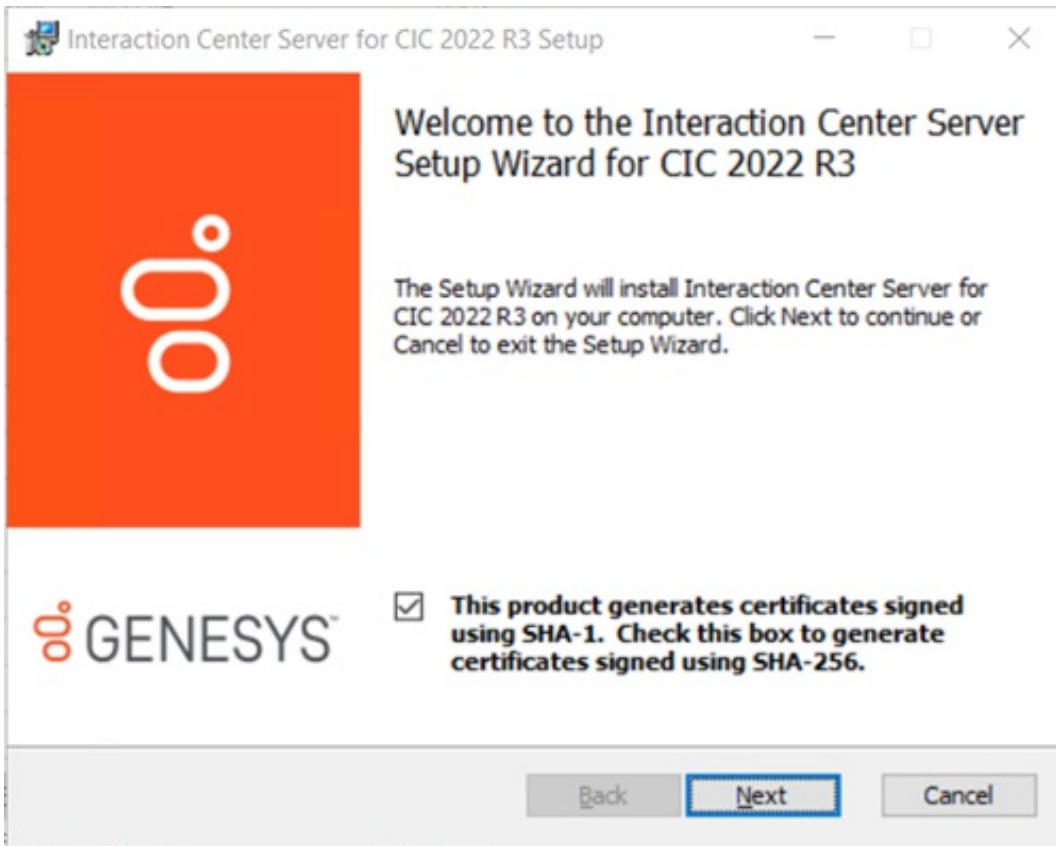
Interaction Center Server for CIC 2022 R3 Setup

Welcome to the Interaction Center Server Setup Wizard for CIC 2022 R3

The Setup Wizard will install Interaction Center Server for CIC 2022 R3 on your computer. Click Next to continue or Cancel to exit the Setup Wizard.

GENESYS

This product generates certificates signed using SHA-1. Check this box to generate certificates signed using SHA-256.

Back Next Cancel